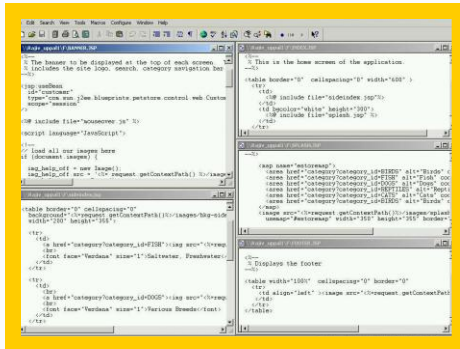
Edit Search View Tools Macros Configure Window Help

\ducjie_oppall\F\BANNER.JSP

<%--
% The banner to be displayed at the top of each screen.
% includes the site logo, search, category navigation bar
--%>

<jsp:useBean
id="customer"
type="com.sun.j2ee.blueprints.petstore.control.web.Custom
scope="session"
/>

<%@ include file="mouseover.js" %>

<script language="JavaScript">

// load all our images here
if (document.images) {

img_help_off = new Image();
img_help_off.src = "<%= request.getContextPath() %>/imag

\ducjie_oppall\F\SIDEINDEX.JSP

<table border="0" cellspacing="0"
background="<%=request.getContextPath()%>/images/bkg-side
width="200" height="355">

<tr>
<td>
<a href="category?category_id=FISH"><img src="<%=req
<br>
<font face="Verdana" size="1">Saltwater, Freshwater<
</td>
</tr>

<tr>
<td>
<a href="category?category_id=DOGS"><img src="<%=req
<br>
<font face="Verdana" size="1">Various Breeds</font>
</td>
</tr>

\ducjie_oppall\F\INDEX.JSP

<%--
% This is the home screen of the application.
--%>

<table border="0" cellspacing="0" width="600" >
<tr>
<td>
<%@ include file="sideindex.jsp"%>
</td>
<td bgcolor="white" height="300">
<%@ include file="splash.jsp" %>
</td>
</tr>
</table>

\ducjie_oppall\F\SPLASH.JSP

<map name="estoremap">
<area href="category?category_id=BIRDS" alt="Birds" c
<area href="category?category_id=FISH" alt="Fish" coo
<area href="category?category_id=DOGS" alt="Dogs" coo
<area href="category?category_id=REPTILES" alt="Rept
<area href="category?category_id=CATS" alt="Cats" coo
<area href="category?category_id=BIRDS" alt="Birds" c
</map>
<img src="<%=request.getContextPath()%>/images/splash
usemap="#estoremap" width="350" height="355" border=

\ducjie_oppall\F\FOOTER.JSP

<%--
% Displays the footer
--%>

<table width="100%" cellspacing="0" border="0"
<tr>
<td align="left"><image src="<%=request.getContextPath
</td>
</tr>
</table>